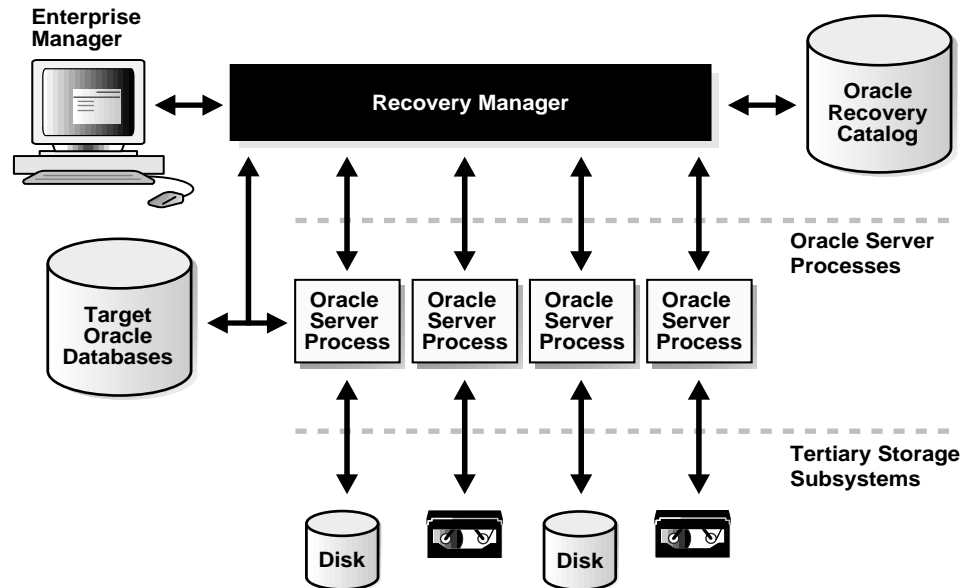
Enterprise Manager

Recovery Manager

Oracle Recovery Catalog

Oracle Server Processes

Target Oracle Databases

Oracle Server Process

Oracle Server Process

Oracle Server Process

Oracle Server Process

Tertiary Storage Subsystems

Disk

Disk